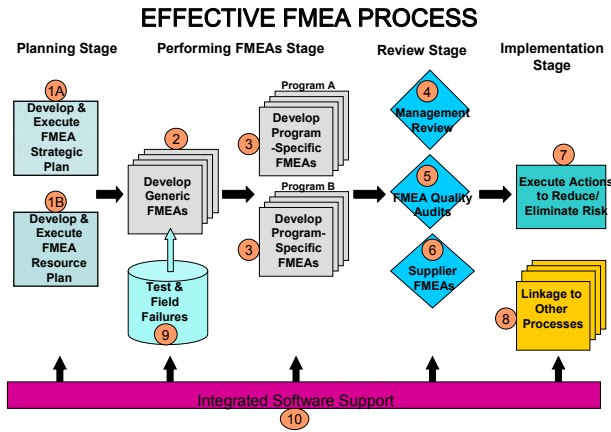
EFFECTIVE FMEA PROCESS

Planning Stage

Performing FMEAs Stage

Review Stage

Implementation Stage

1A

Develop & Execute FMEA Strategic Plan

1B

Develop & Execute FMEA Resource Plan

2

Develop Generic FMEAs

Test & Field Failures

9

Program A

3

Develop Program -Specific FMEAs

Program B

3

Develop Program-Specific FMEAs

4

Management Review

5

FMEA Quality Audits

6

Supplier FMEAs

7

Execute Actions to Reduce/ Eliminate Risk

8

Linkage to Other Processes

Integrated Software Support

10